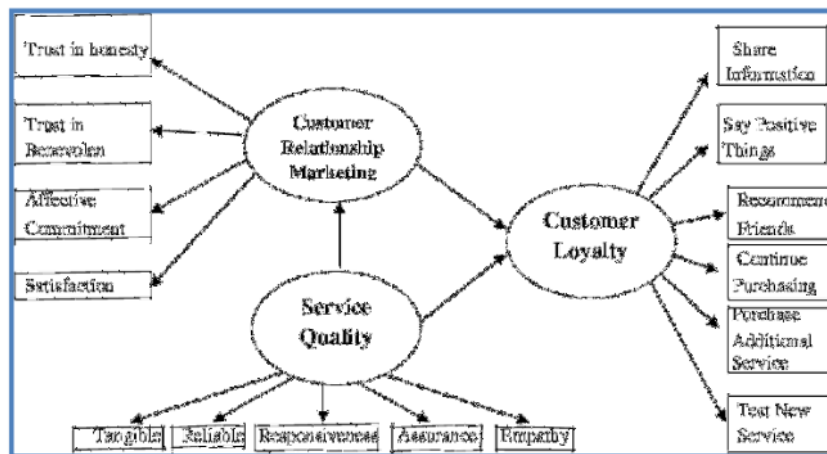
Trust in honesty

Trust in Benevolen

Affective Commitment

Satisfaction

Customer Relationship Marketing

Service Quality

Customer Loyalty

Share Information

Say Positive Things

Recommend Friends

Continue Purchasing

Purchase Additional Service

Test New Service

Tangible

Reliable

Responsiveness

Assurance

Empathy